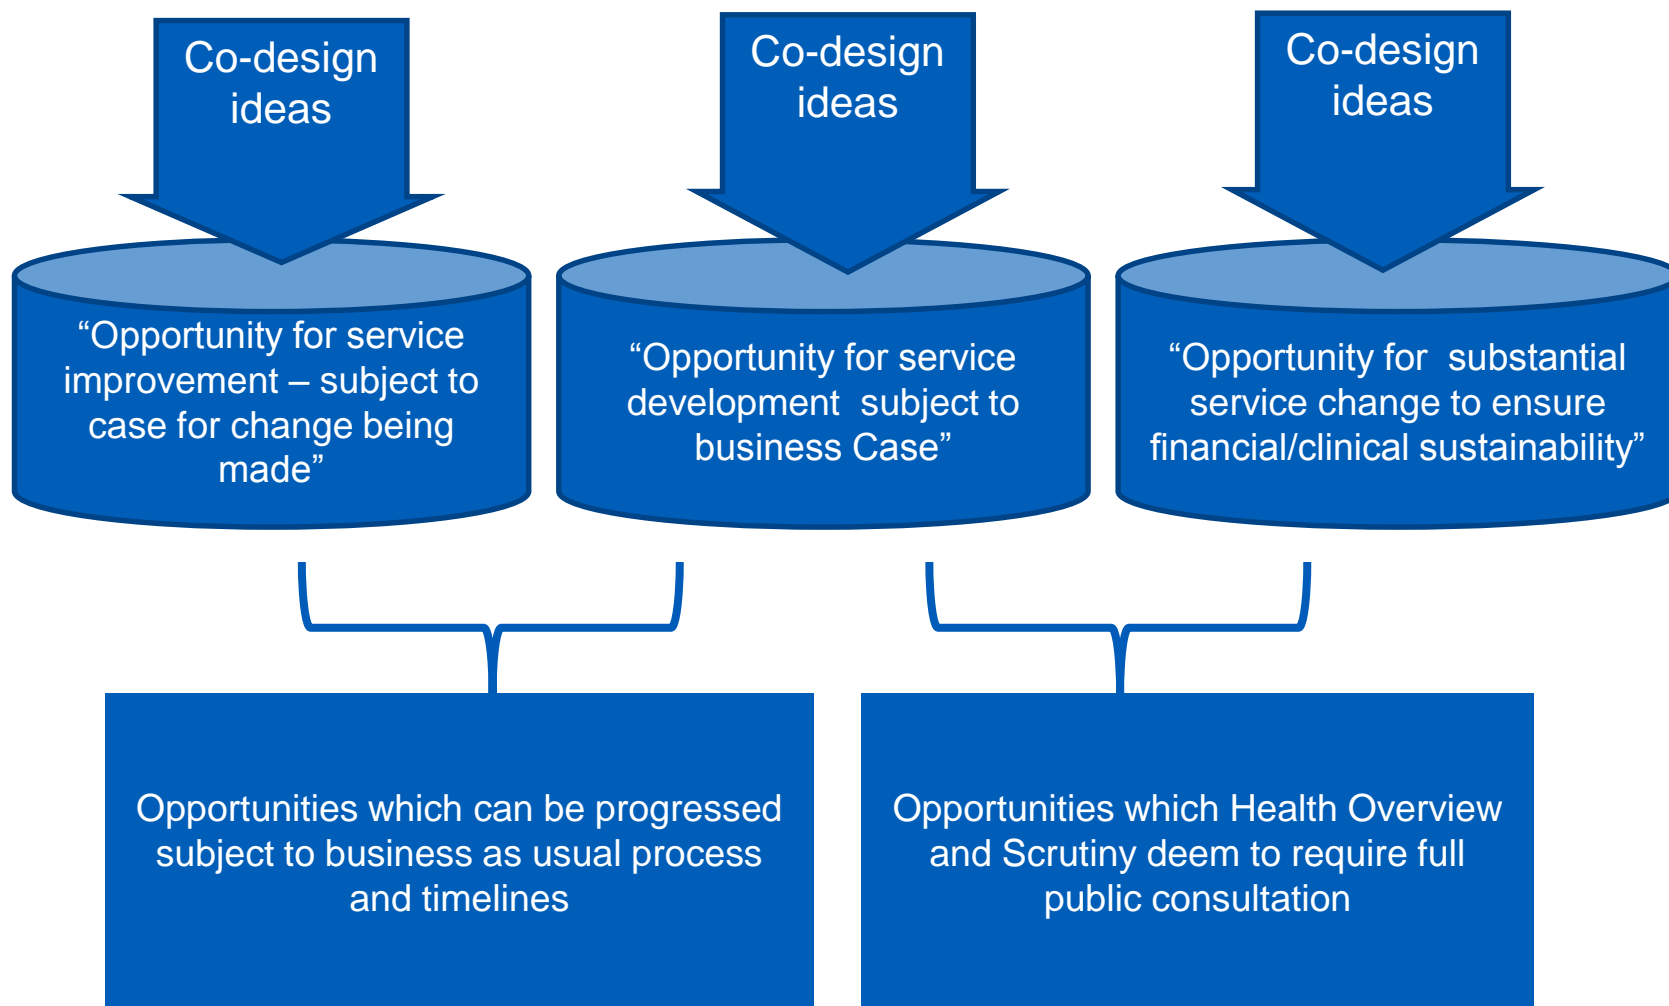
Co-design ideas

Co-design ideas

Co-design ideas

“Opportunity for service improvement – subject to case for change being made”

“Opportunity for service development subject to business Case”

“Opportunity for substantial service change to ensure financial/clinical sustainability”

Opportunities which can be progressed subject to business as usual process and timelines

Opportunities which Health Overview and Scrutiny deem to require full public consultation